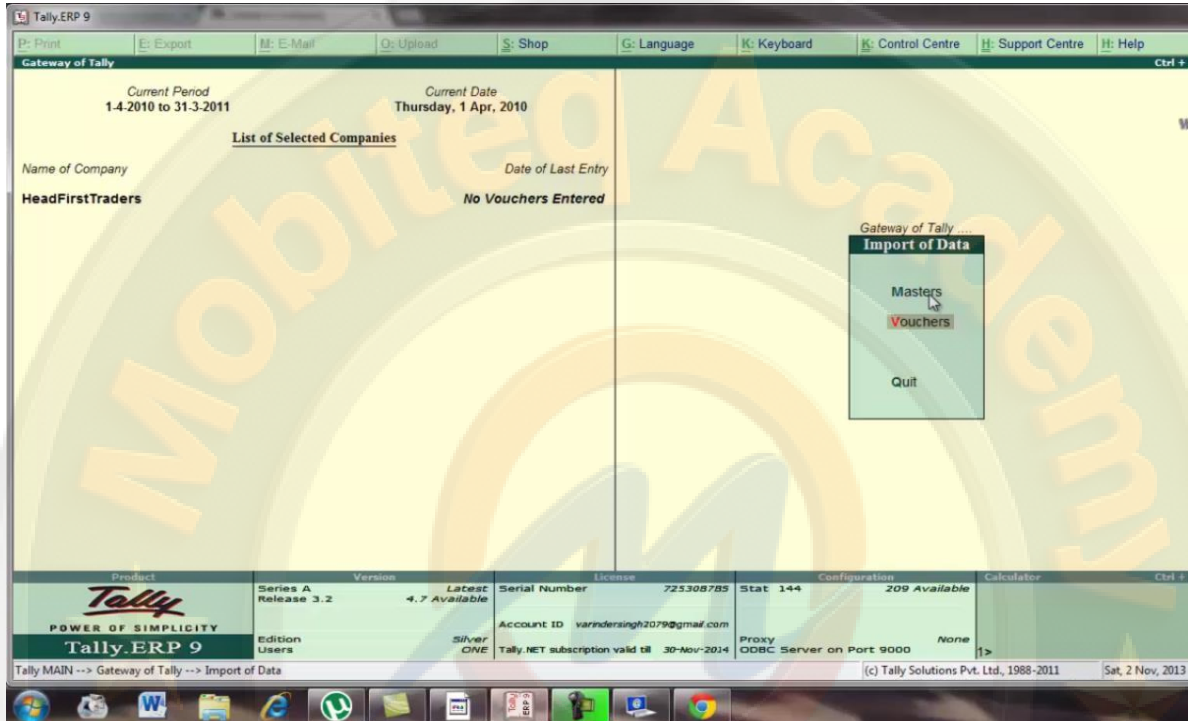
Tally.ERP 9

P: Print | E: Export | M: E-Mail | O: Upload | S: Shop | G: Language | K: Keyboard | K: Control Centre | H: Support Centre | H: Help

Gateway of Tally | Ctrl +

Current Period
1-4-2010 to 31-3-2011

Current Date
Thursday, 1 Apr, 2010

List of Selected Companies

Name of Company | Date of Last Entry

HeadFirstTraders | No Vouchers Entered

Mobited Academy

Gateway of Tally ....
Import of Data

Masters
Vouchers

Quit

| Product | Version | | License | | Configuration | | Calculator |
|---|---|---|---|---|---|---|---|
| Tally | Series A Release 3.2 | Latest 4.7 Available | Serial Number | 725308785 | Stat 144 | 209 Available | |
| POWER OF SIMPLICITY | | | Account ID varindersingh2079@gmail.com | | | | |
| Tally.ERP 9 | Edition Users | Silver ONE | Tally.NET subscription valid till | 30-Nov-2014 | Proxy ODBC Server on Port 9000 | None | 1> |

Ctrl +

Tally MAIN --> Gateway of Tally --> Import of Data | (c) Tally Solutions Pvt. Ltd., 1988-2011 | Sat, 2 Nov, 2013